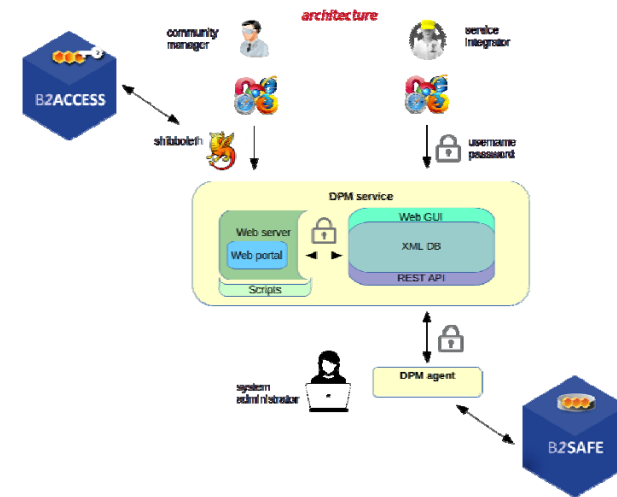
architecture

community manager

service integrator

B2ACCESS

shibboleth

username password

DPM service

Web server

Web portal

Scripts

Web GUI

XML DB

REST API

system administrator

DPM agent

B2SAFE